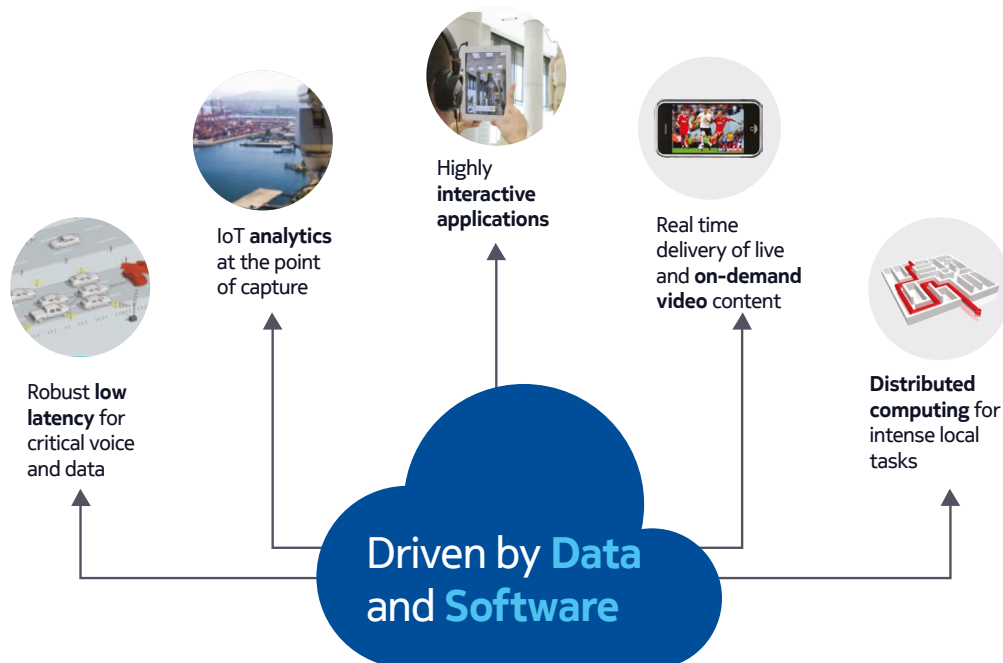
Highly **interactive applications**

IoT **analytics** at the point of capture

Real time delivery of live and **on-demand video** content

Robust **low latency** for critical voice and data

**Distributed computing** for intense local tasks

Driven by Data and Software